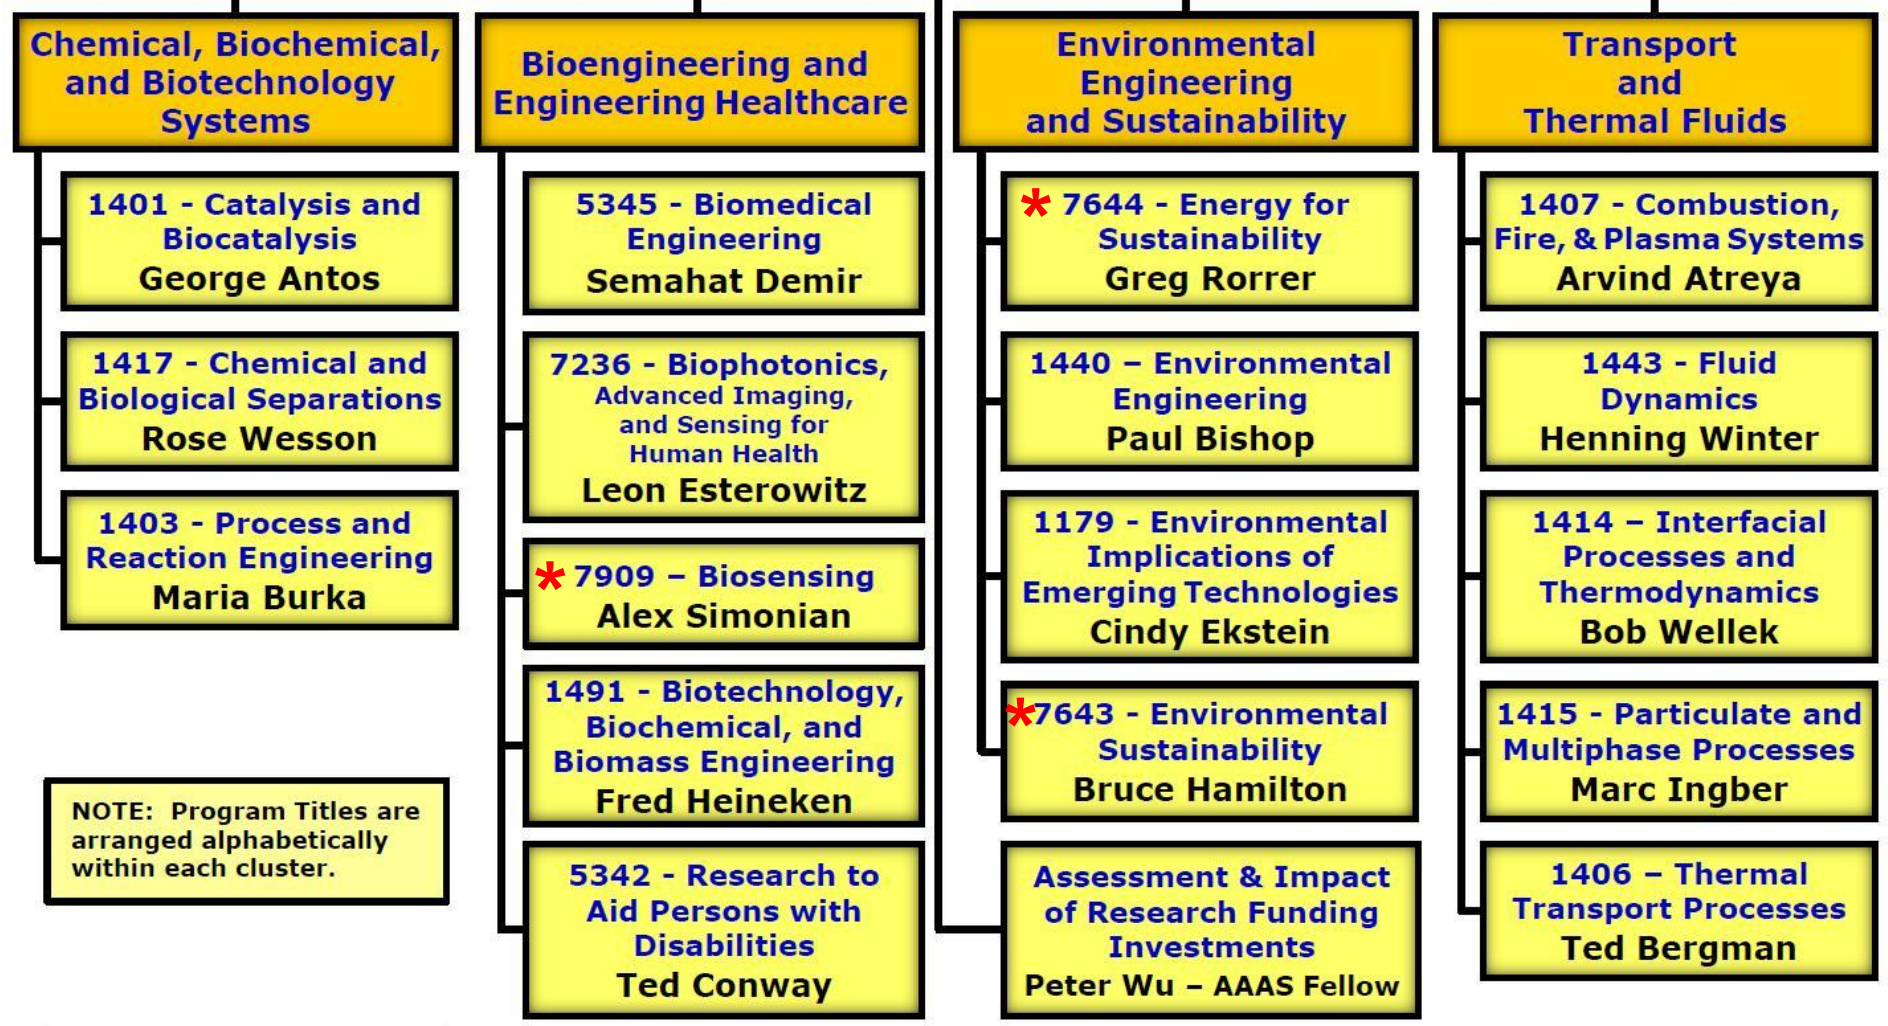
Chemical, Biochemical, and Biotechnology Systems

1401 - Catalysis and Biocatalysis
George Antos

1417 - Chemical and Biological Separations
Rose Wesson

1403 - Process and Reaction Engineering
Maria Burka

NOTE: Program Titles are arranged alphabetically within each cluster.

Bioengineering and Engineering Healthcare

5345 - Biomedical Engineering
Semahat Demir

7236 - Biophotonics, Advanced Imaging, and Sensing for Human Health
Leon Esterowitz

* 7909 – Biosensing
Alex Simonian

1491 - Biotechnology, Biochemical, and Biomass Engineering
Fred Heineken

5342 - Research to Aid Persons with Disabilities
Ted Conway

Environmental Engineering and Sustainability

* 7644 - Energy for Sustainability
Greg Rorrer

1440 – Environmental Engineering
Paul Bishop

1179 - Environmental Implications of Emerging Technologies
Cindy Ekstein

*7643 - Environmental Sustainability
Bruce Hamilton

Assessment & Impact of Research Funding Investments
Peter Wu – AAAS Fellow

Transport and Thermal Fluids

1407 - Combustion, Fire, & Plasma Systems
Arvind Atreya

1443 - Fluid Dynamics
Henning Winter

1414 – Interfacial Processes and Thermodynamics
Bob Wellek

1415 - Particulate and Multiphase Processes
Marc Ingber

1406 – Thermal Transport Processes
Ted Bergman